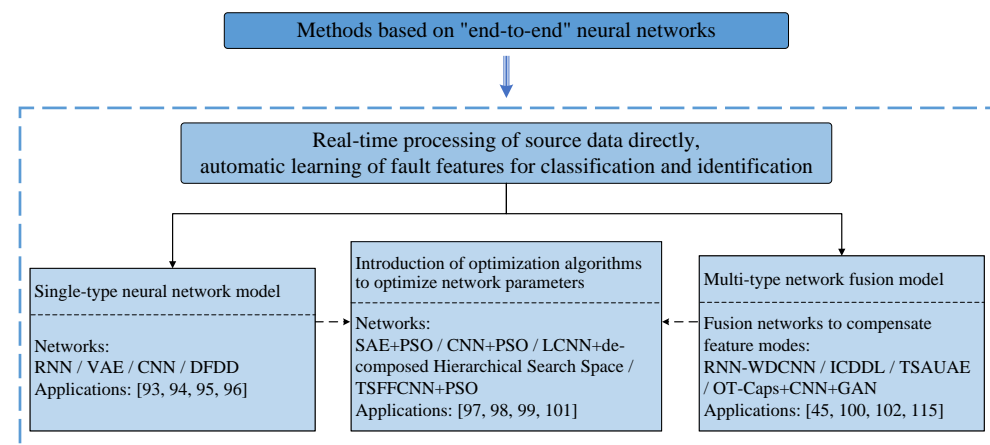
Methods based on "end-to-end" neural networks

Real-time processing of source data directly,
automatic learning of fault features for classification and identification

Single-type neural network model

Networks:
RNN / VAE / CNN / DFDD
Applications: [93, 94, 95, 96]

Introduction of optimization algorithms to optimize network parameters

Networks:
SAE+PSO / CNN+PSO / LCNN+decomposed Hierarchical Search Space / TSFFCNN+PSO
Applications: [97, 98, 99, 101]

Multi-type network fusion model

Fusion networks to compensate feature modes:
RNN-WDCNN / ICDDL / TSAUAE / OT-Caps+CNN+GAN
Applications: [45, 100, 102, 115]